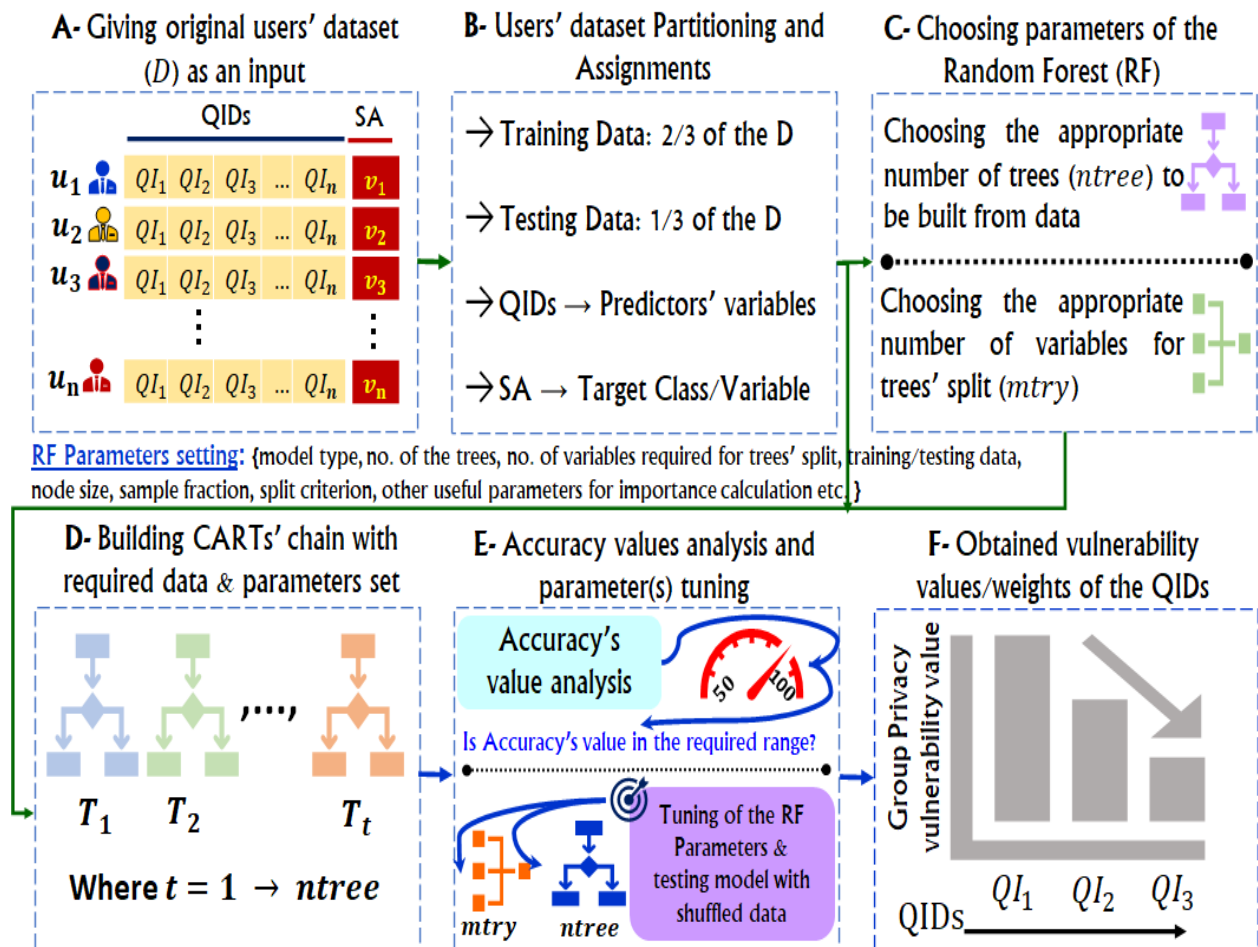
A- Giving original users' dataset ($D$) as an input

QIDs

SA

| | | | | | | |
|---|---|---|---|---|---|---|
| $u_1$ | $QI_1$ | $QI_2$ | $QI_3$ | ... | $QI_n$ | $v_1$ |
| $u_2$ | $QI_1$ | $QI_2$ | $QI_3$ | ... | $QI_n$ | $v_2$ |
| $u_3$ | $QI_1$ | $QI_2$ | $QI_3$ | ... | $QI_n$ | $v_3$ |
| ⋮ | | | | | | ⋮ |
| $u_n$ | $QI_1$ | $QI_2$ | $QI_3$ | ... | $QI_n$ | $v_n$ |

B- Users' dataset Partitioning and Assignments

→ Training Data: 2/3 of the D

→ Testing Data: 1/3 of the D

→ QIDs → Predictors' variables

→ SA → Target Class/Variable

C- Choosing parameters of the Random Forest (RF)

Choosing the appropriate number of trees ($ntree$) to be built from data

Choosing the appropriate number of variables for trees' split ($mtry$)

RF Parameters setting: {model type, no. of the trees, no. of variables required for trees' split, training/testing data, node size, sample fraction, split criterion, other useful parameters for importance calculation etc. }

D- Building CARTs' chain with required data & parameters set

,...,

$T_1$ $T_2$ $T_t$

Where $t = 1 \rightarrow ntree$

E- Accuracy values analysis and parameter(s) tuning

Accuracy's value analysis

50 100

Is Accuracy's value in the required range?

Tuning of the RF Parameters & testing model with shuffled data

$mtry$ $ntree$

F- Obtained vulnerability values/weights of the QIDs

Group Privacy vulnerability value

QIDs $QI_1$ $QI_2$ $QI_3$